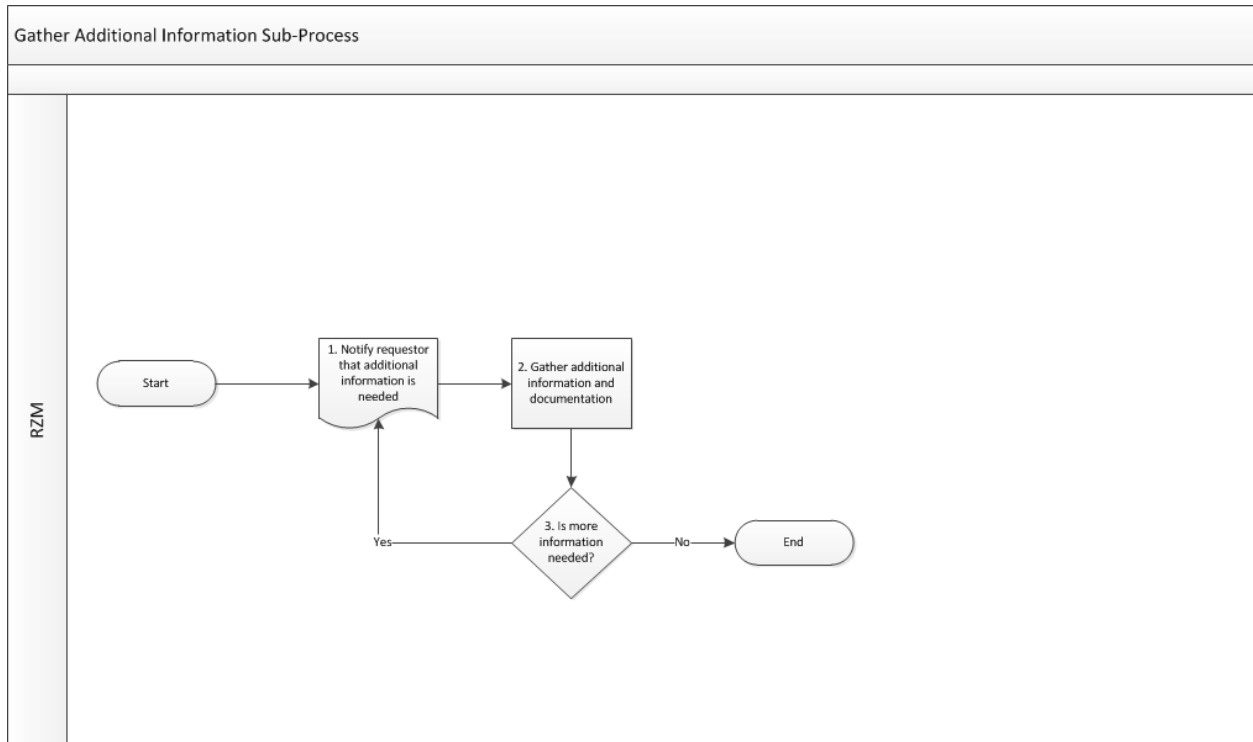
Gather Additional Information Sub-Process

RZM

Start

1. Notify requestor that additional information is needed

2. Gather additional information and documentation

3. Is more information needed?

Yes

No

End